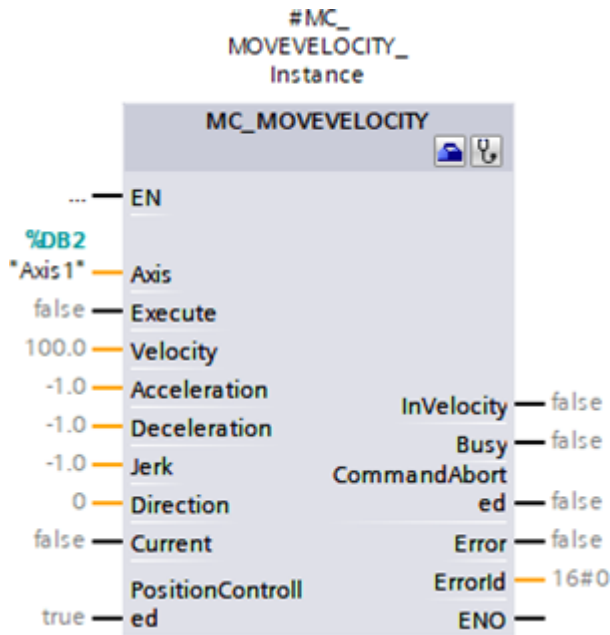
#MC_MOVEVELOCITY_Instance

MC_MOVEVELOCITY

... EN

%DB2
"Axis1" Axis

false Execute

100.0 Velocity

-1.0 Acceleration

-1.0 Deceleration

-1.0 Jerk

0 Direction

false Current

true PositionControlled

InVelocity false

Busy false

CommandAborted false

Error false

ErrorId 16#0

ENO